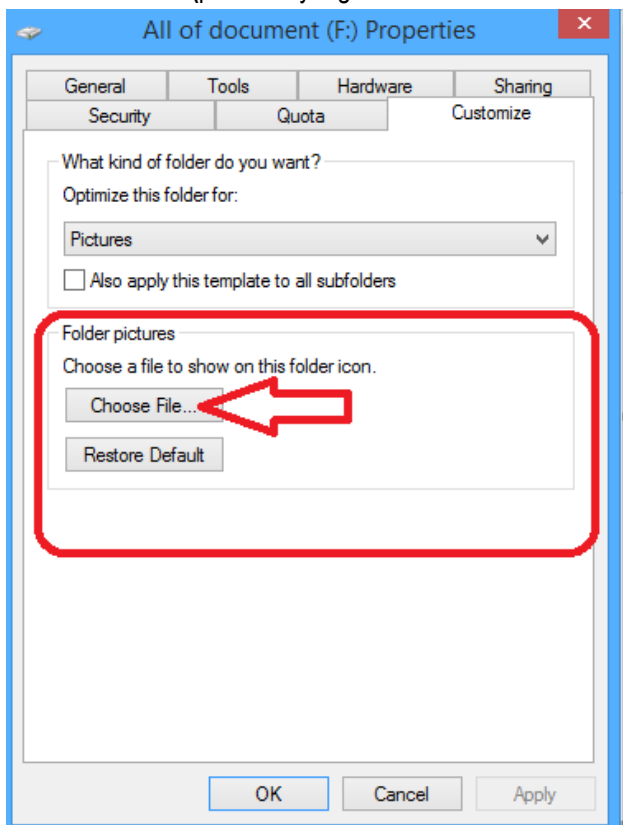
All of document (F:) Properties

General | Tools | Hardware | Sharing
Security | Quota | Customize

What kind of folder do you want?
Optimize this folder for:
Pictures
Also apply this template to all subfolders

Folder pictures
Choose a file to show on this folder icon.
Choose File...
Restore Default

OK | Cancel | Apply